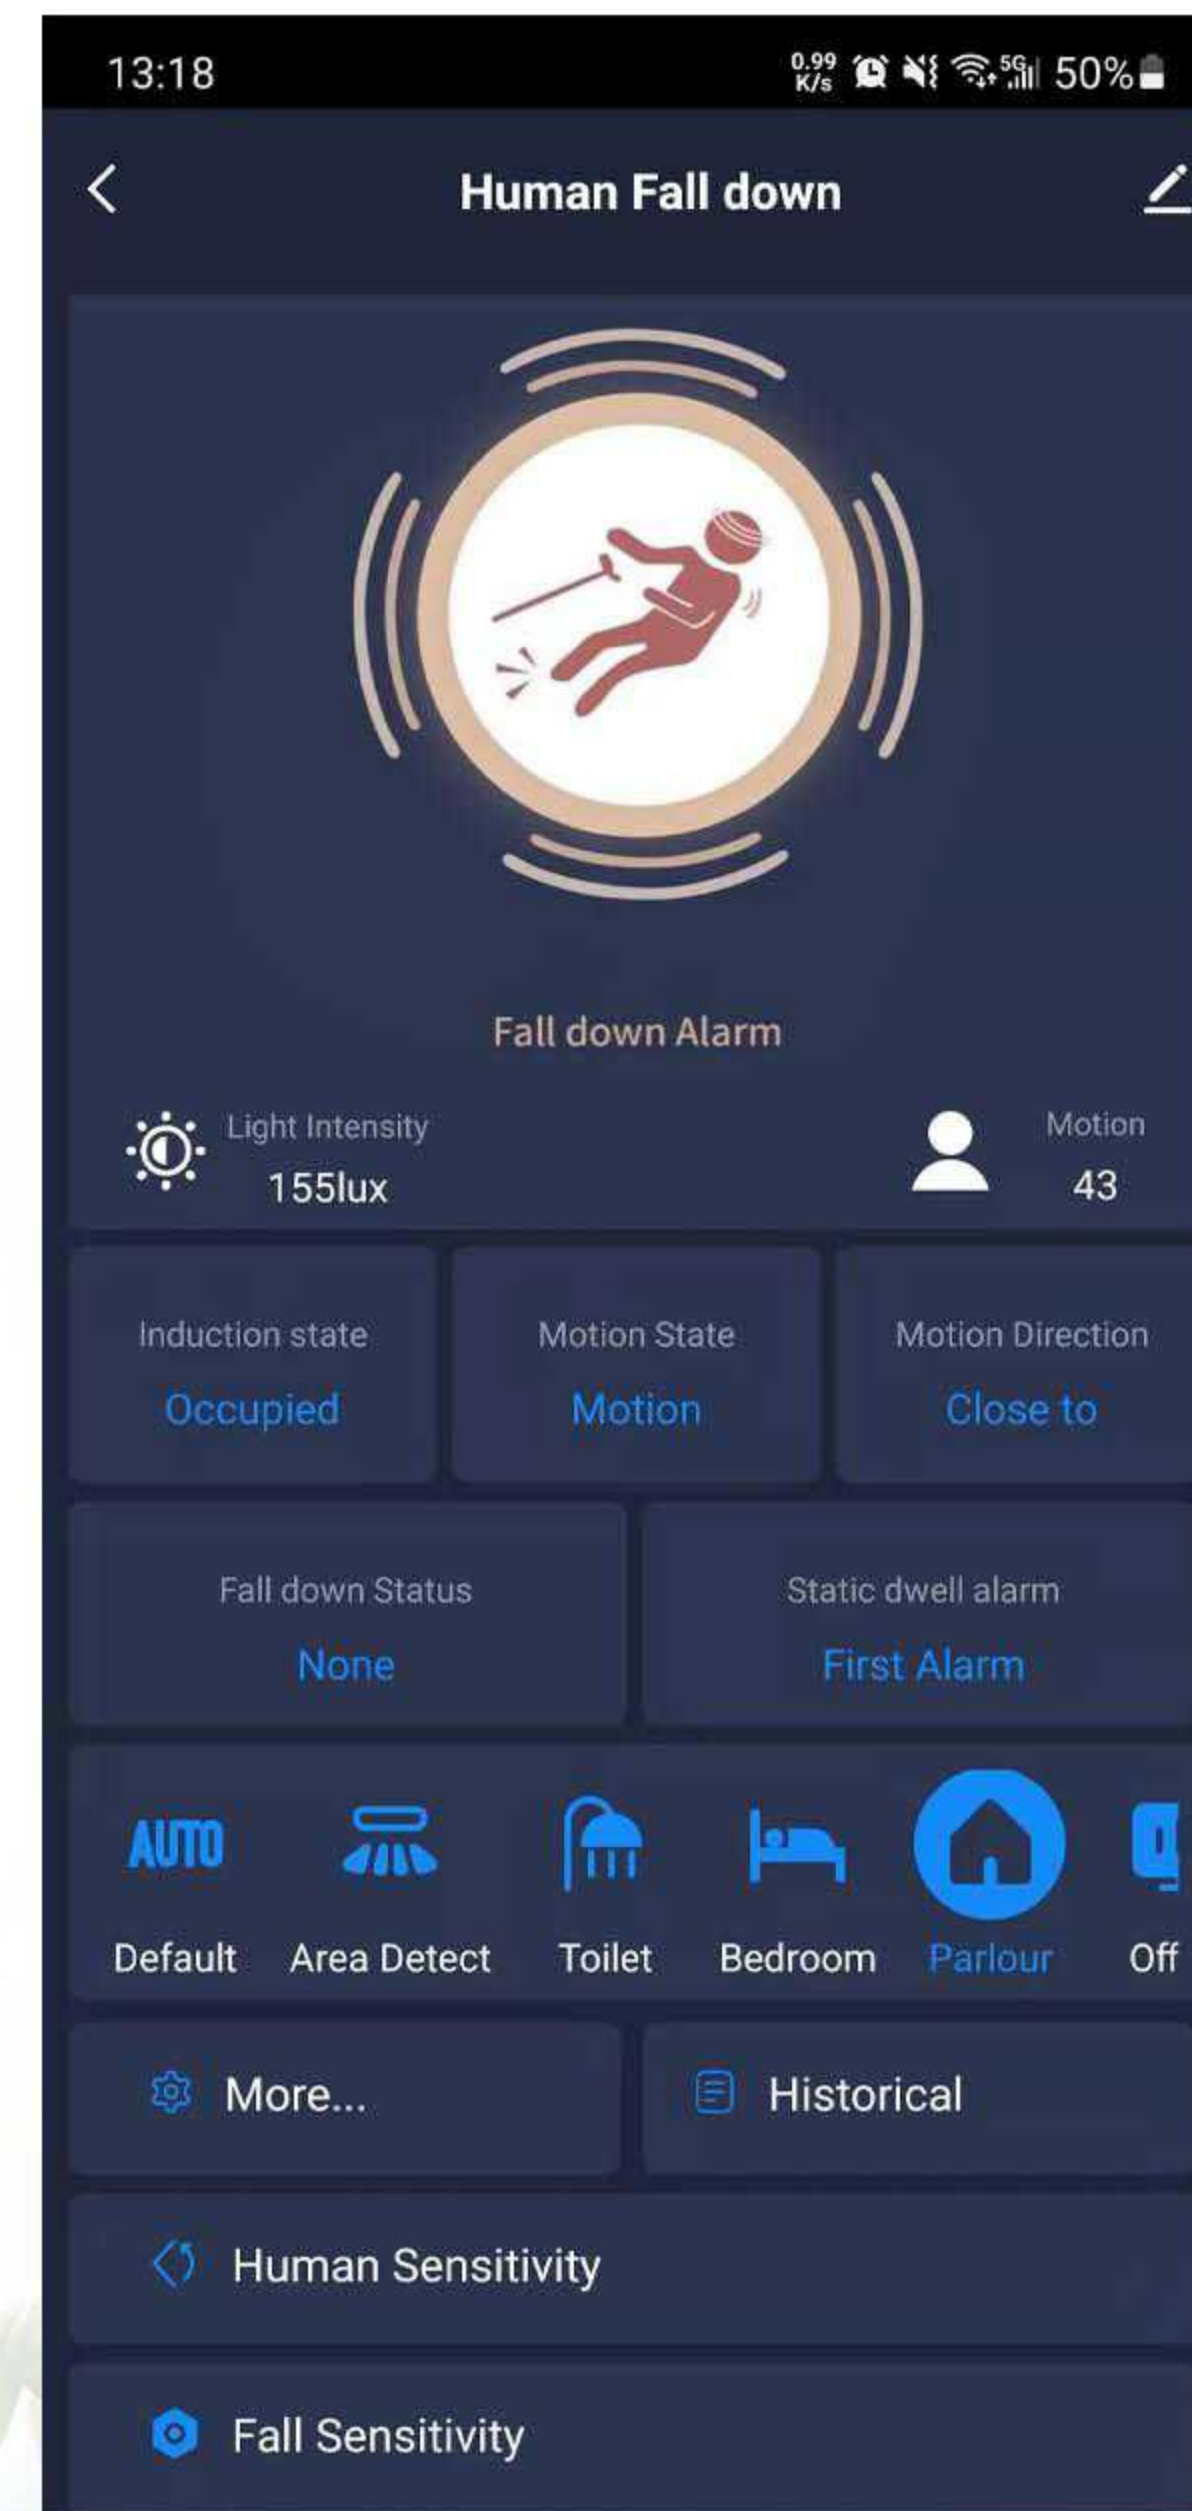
13:18 0.99 K/s 5G 50%

Human Fall down

Fall down Alarm

Light Intensity
155lux

Motion
43

Induction state
Occupied

Motion State
Motion

Motion Direction
Close to

Fall down Status
None

Static dwell alarm
First Alarm

AUTO
Default

Area Detect

Toilet

Bedroom

Parlour

Off

More...

Historical

Human Sensitivity

Fall Sensitivity